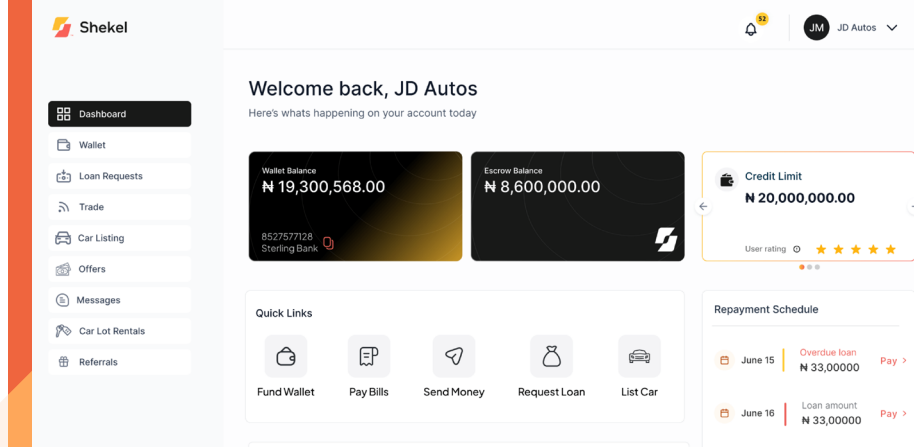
Shekel

52

JM JD Autos

Dashboard
Wallet
Loan Requests
Trade
Car Listing
Offers
Messages
Car Lot Rentals
Referrals

Welcome back, JD Autos
Here's whats happening on your account today

Wallet Balance
₦ 19,300,568.00
8527577128
Sterling Bank

Escrow Balance
₦ 8,600,000.00

Credit Limit
₦ 20,000,000.00
User rating

Quick Links
Fund Wallet
Pay Bills
Send Money
Request Loan
List Car

Repayment Schedule
June 15
Overdue loan
₦ 33,00000
Pay
June 16
Loan amount
₦ 33,00000
Pay